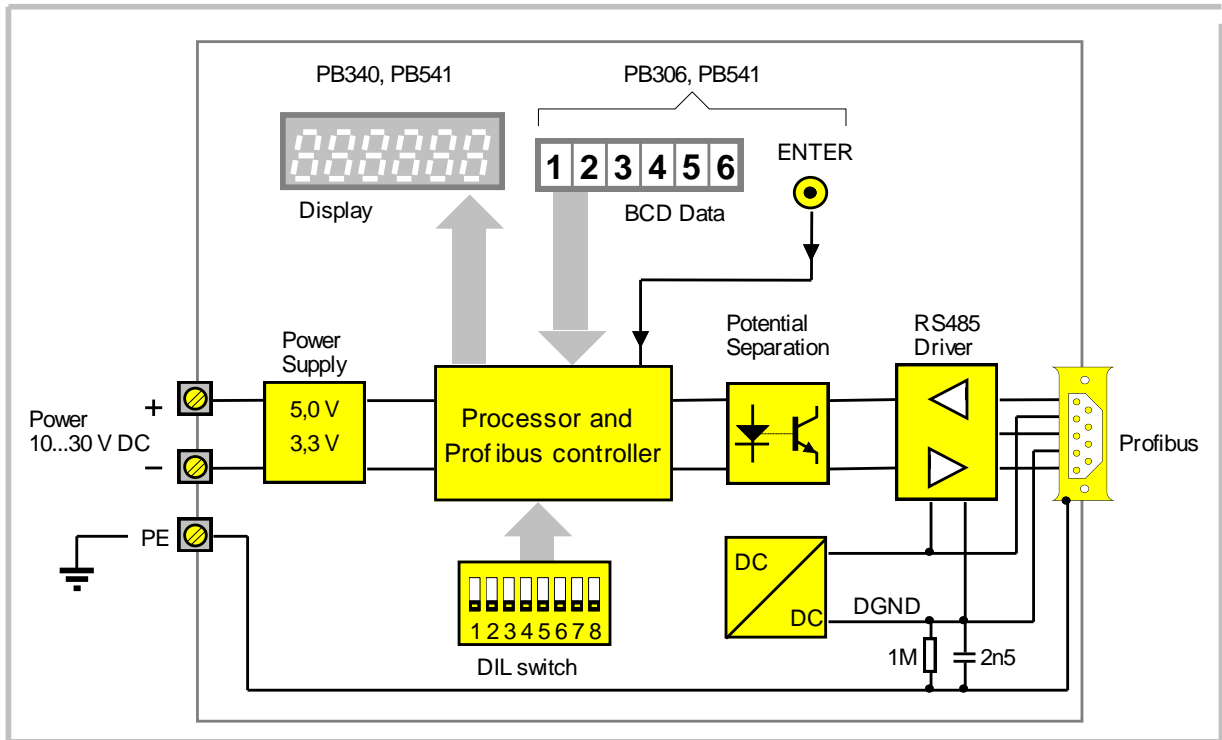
PB340, PB541

PB306, PB541

Display

1 2 3 4 5 6

BCD Data

ENTER

Power Supply

5,0 V
3,3 V

Processor and Profibus controller

Potential Separation

RS485 Driver

Profibus

Power 10...30 V DC

+

−

PE

DC

DC

DGND

1M

2n5

1 2 3 4 5 6 7 8

DIL switch